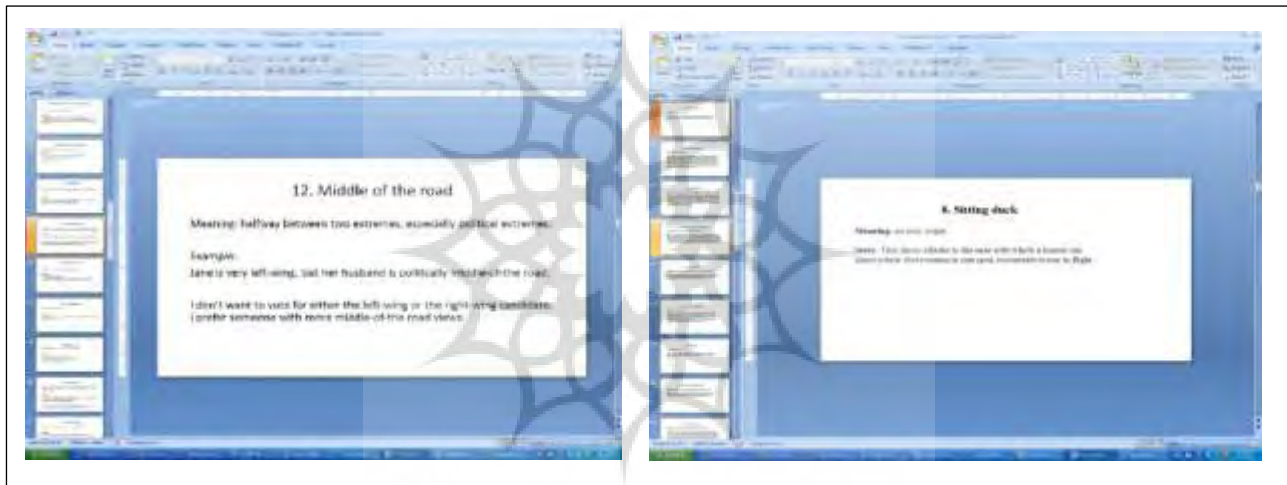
12. Middle of the road

Meaning: halfway between two extremes, especially political extremes.

Example:
Jane is very left-wing, but her husband is politically middle-of-the road.

I don't want to vote for either the left-wing or the right-wing candidates. I prefer someone with more middle-of-the road views.

8. Sitting duck

Meaning: an easy target

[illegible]